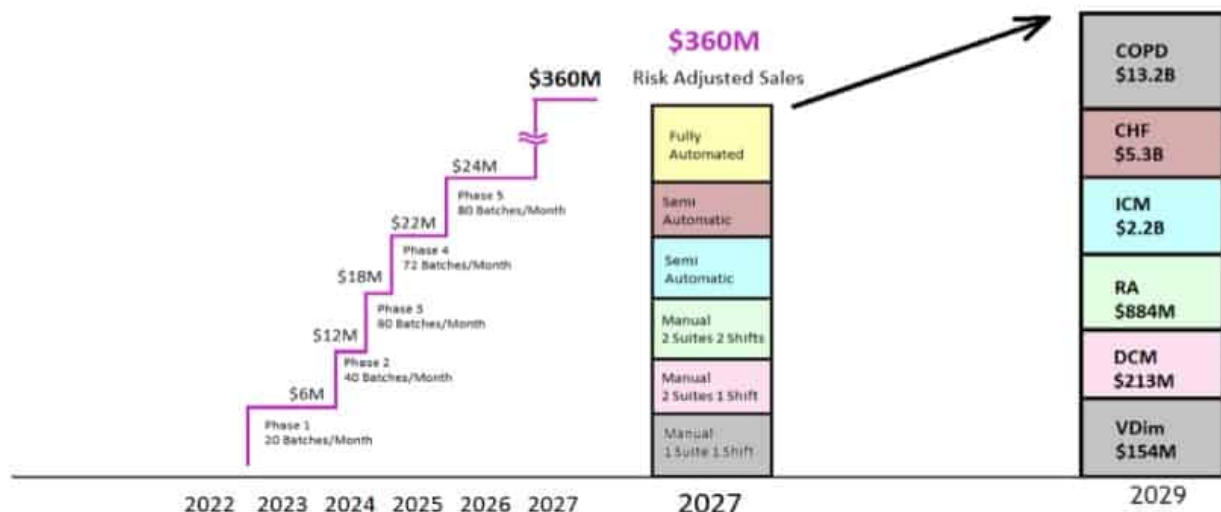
$360M

$24M
Phase 5
80 Batches/Month

$22M
Phase 4
72 Batches/Month

$18M
Phase 3
60 Batches/Month

$12M
Phase 2
40 Batches/Month

$6M
Phase 1
20 Batches/Month

2022 2023 2024 2025 2026 2027

$360M
Risk Adjusted Sales

Fully Automated
Semi Automatic
Semi Automatic
Manual 2 Suites 2 Shifts
Manual 2 Suites 1 Shift
Manual 1 Suite 1 Shift

2027

COPD $13.2B
CHF $5.3B
ICM $2.2B
RA $884M
DCM $213M
VDim $154M

2029